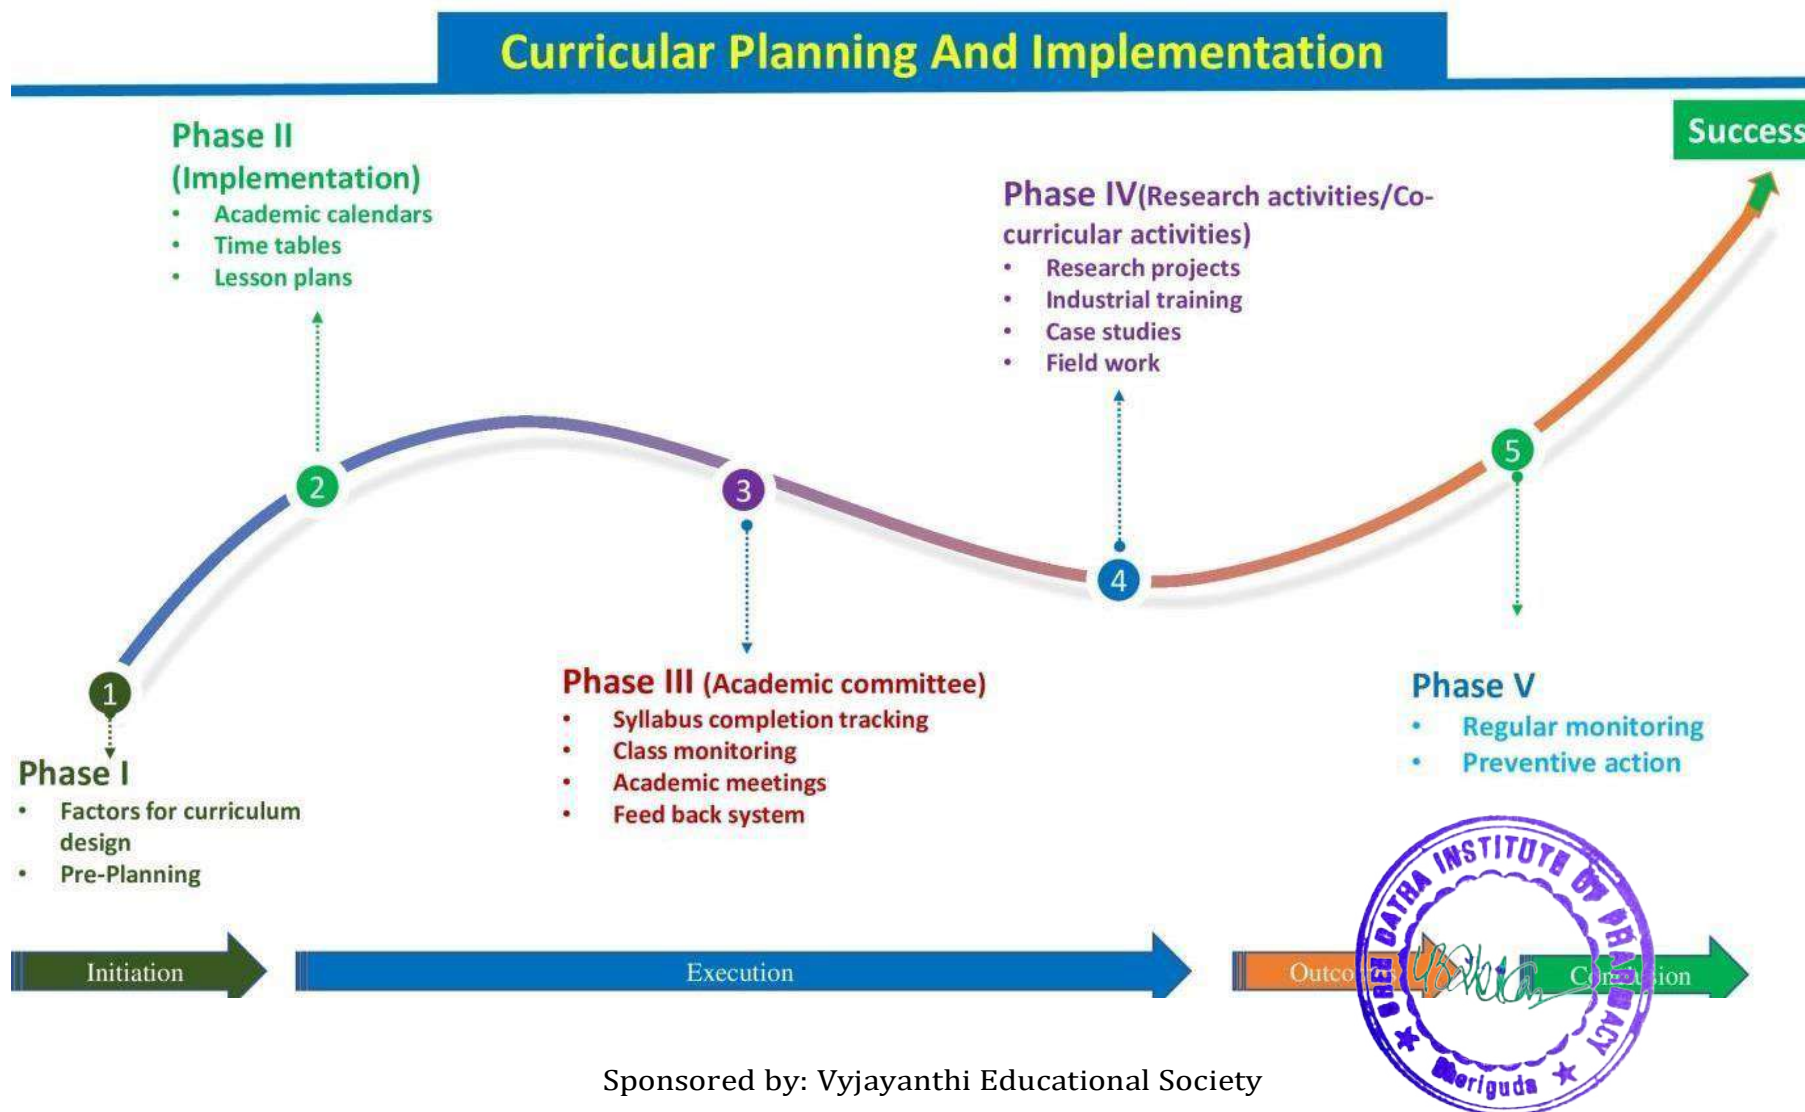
Curricular Planning And Implementation

Success

Phase II (Implementation)
- Academic calendars
- Time tables
- Lesson plans

Phase IV(Research activities/Co-curricular activities)
- Research projects
- Industrial training
- Case studies
- Field work

2

3

4

5

1

Phase III (Academic committee)
- Syllabus completion tracking
- Class monitoring
- Academic meetings
- Feed back system

Phase V
- Regular monitoring
- Preventive action

Phase I
- Factors for curriculum design
- Pre-Planning

Initiation

Execution

Outco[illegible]

C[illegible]ion

SREE DATTHA INSTITUTE OF PHARMACY ★ Sheriguda ★

Sponsored by: Vyjayanthi Educational Society